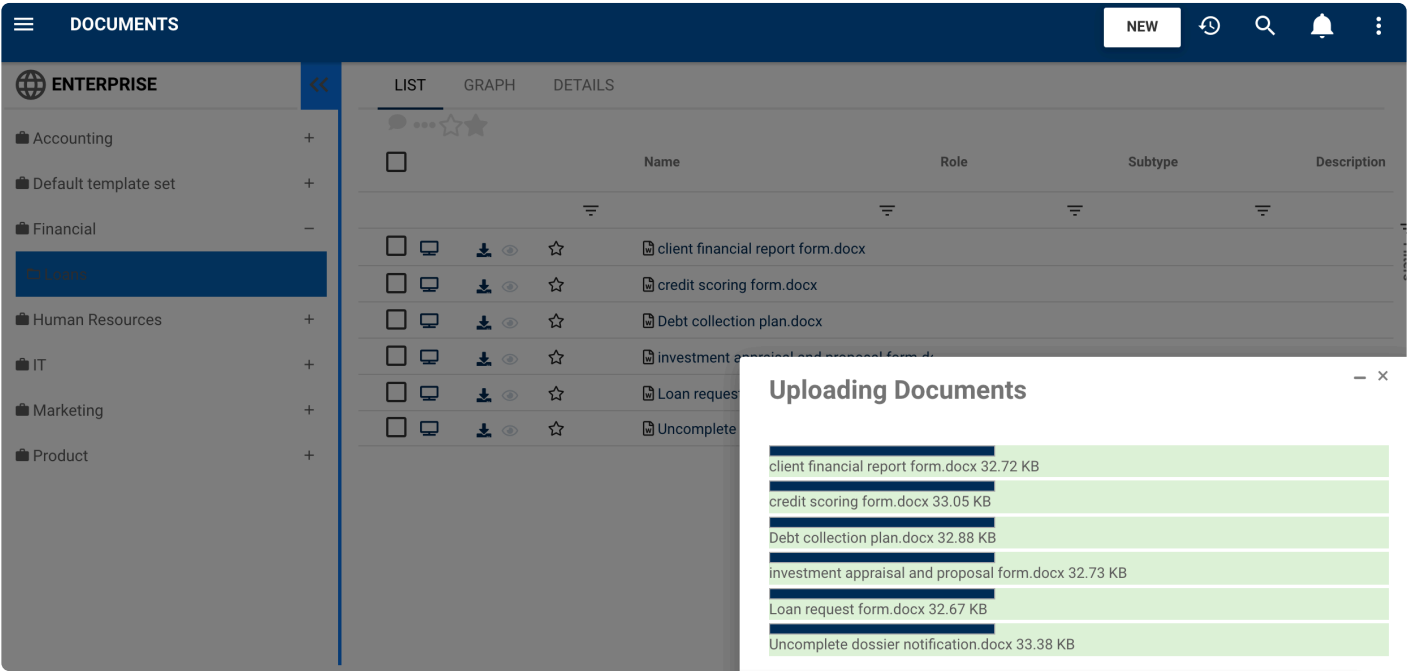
DOCUMENTS

NEW

ENTERPRISE

Accounting +

Default template set +

Financial −

Loans

Human Resources +

IT +

Marketing +

Product +

LIST GRAPH DETAILS

| | | Name | Role | Subtype | Description |
|---|---|---|---|---|---|
| | | client financial report form.docx | | | |
| | | credit scoring form.docx | | | |
| | | Debt collection plan.docx | | | |
| | | investment appraisal and proposal form.d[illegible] | | | |
| | | Loan request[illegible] | | | |
| | | Uncomplete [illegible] | | | |

Uploading Documents

client financial report form.docx 32.72 KB

credit scoring form.docx 33.05 KB

Debt collection plan.docx 32.88 KB

investment appraisal and proposal form.docx 32.73 KB

Loan request form.docx 32.67 KB

Uncomplete dossier notification.docx 33.38 KB